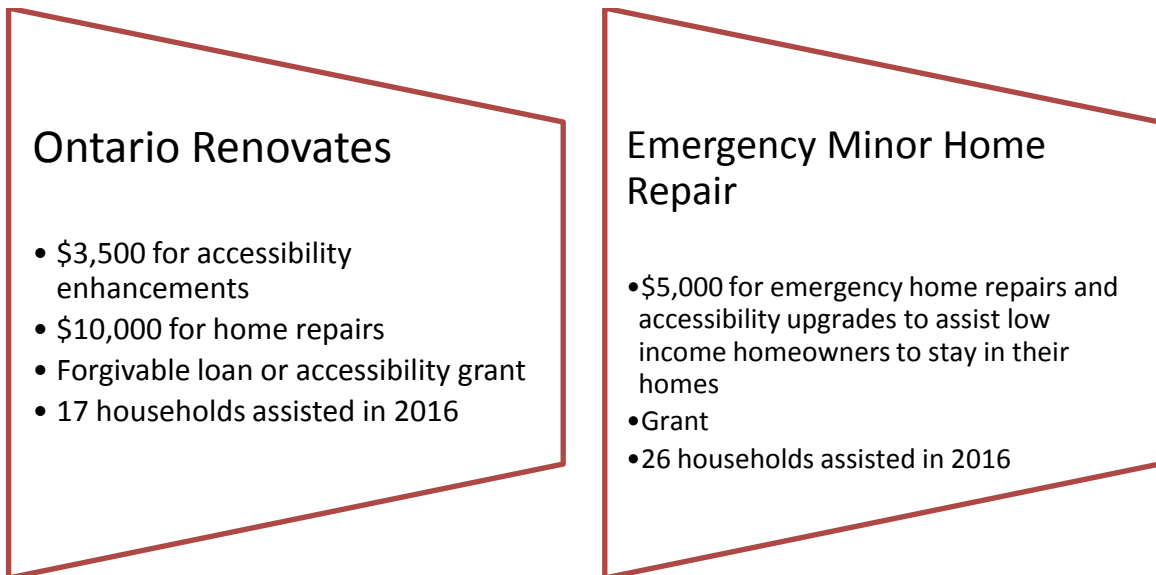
Ontario Renovates

• \$3,500 for accessibility enhancements
• \$10,000 for home repairs
• Forgivable loan or accessibility grant
• 17 households assisted in 2016

Emergency Minor Home Repair

•\$5,000 for emergency home repairs and accessibility upgrades to assist low income homeowners to stay in their homes
•Grant
•26 households assisted in 2016